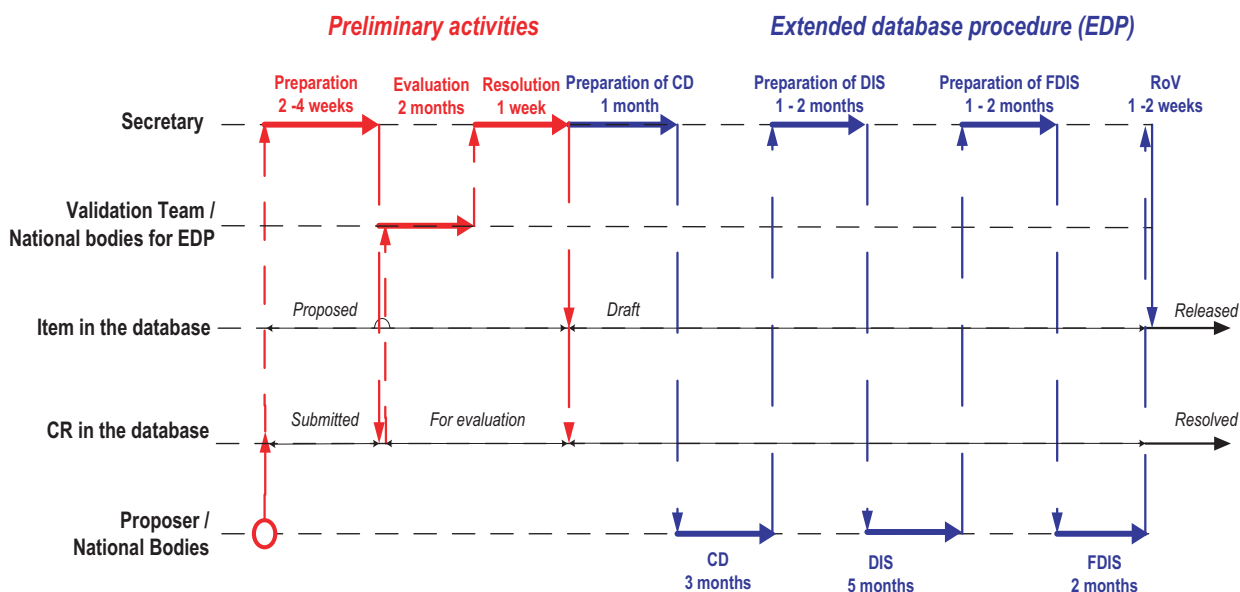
Preliminary activities

Extended database procedure (EDP)

Preparation 2 -4 weeks

Evaluation 2 months

Resolution 1 week

Preparation of CD 1 month

Preparation of DIS 1 - 2 months

Preparation of FDIS 1 - 2 months

RoV 1 -2 weeks

Secretary

Validation Team / National bodies for EDP

Item in the database

Proposed

Draft

Released

CR in the database

Submitted

For evaluation

Resolved

Proposer / National Bodies

CD 3 months

DIS 5 months

FDIS 2 months